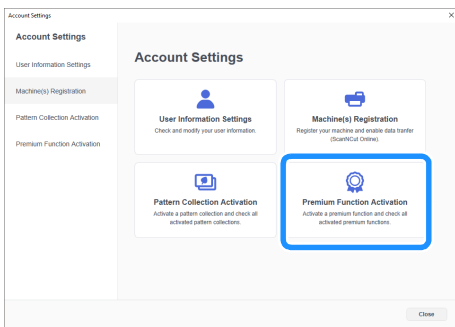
Account Settings

Account Settings

User Information Settings

Machine(s) Registration

Pattern Collection Activation

Premium Function Activation

Account Settings

User Information Settings
Check and modify your user information.

Machine(s) Registration
Register your machine and enable data transfer (ScanNCut Online).

Pattern Collection Activation
Activate a pattern collection and check all activated pattern collections.

Premium Function Activation
Activate a premium function and check all activated premium functions.

Close